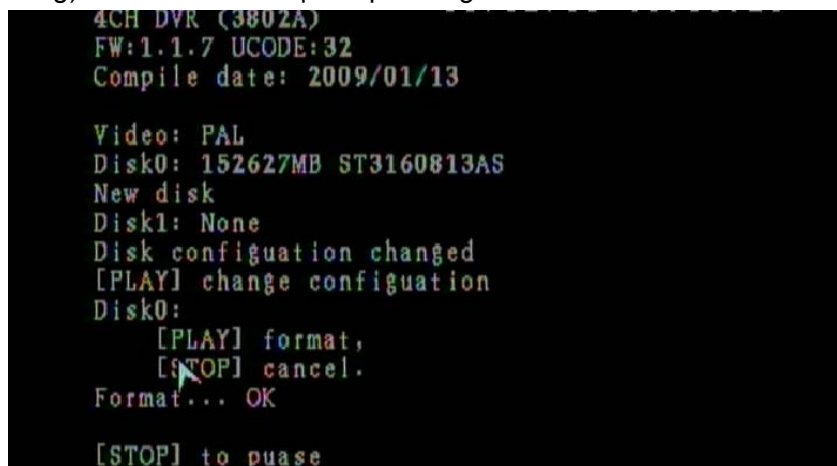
4CH DVR (3802A)
FW:1.1.7 UCODE:32
Compile date: 2009/01/13

Video: PAL
Disk0: 152627MB ST3160813AS
New disk
Disk1: None
Disk configuation changed
[PLAY] change configuation
Disk0:
[PLAY] format,
[STOP] cancel.
Format... OK

[STOP] to puase